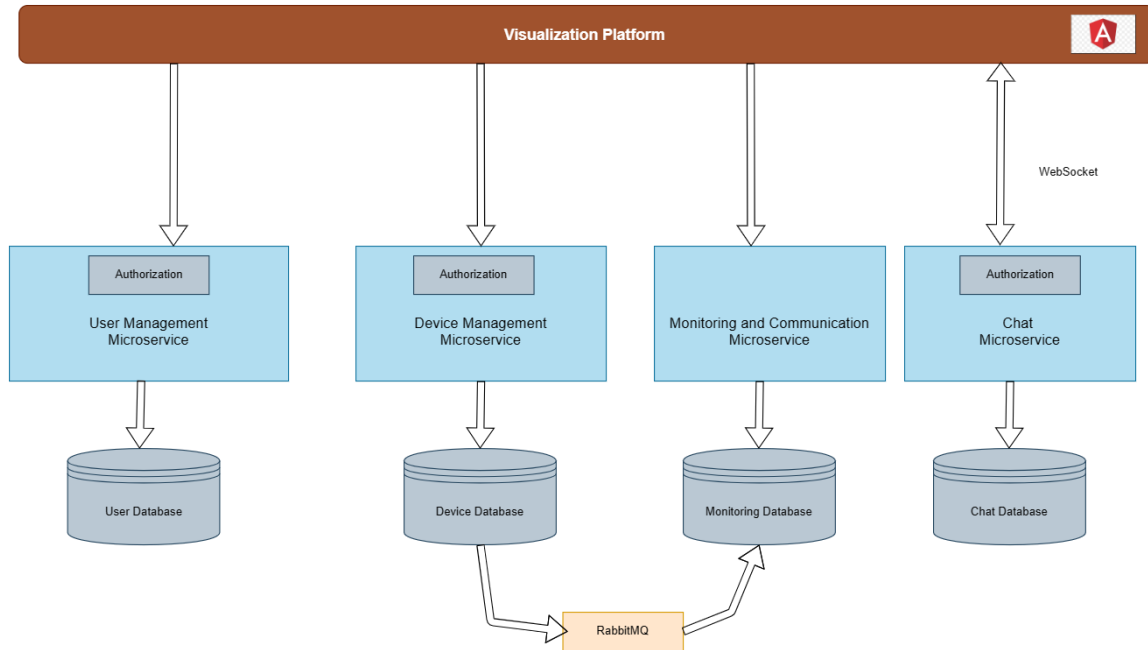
Visualization Platform

A

WebSocket

Authorization

User Management Microservice

Authorization

Device Management Microservice

Monitoring and Communication Microservice

Authorization

Chat Microservice

User Database

Device Database

Monitoring Database

Chat Database

RabbitMQ